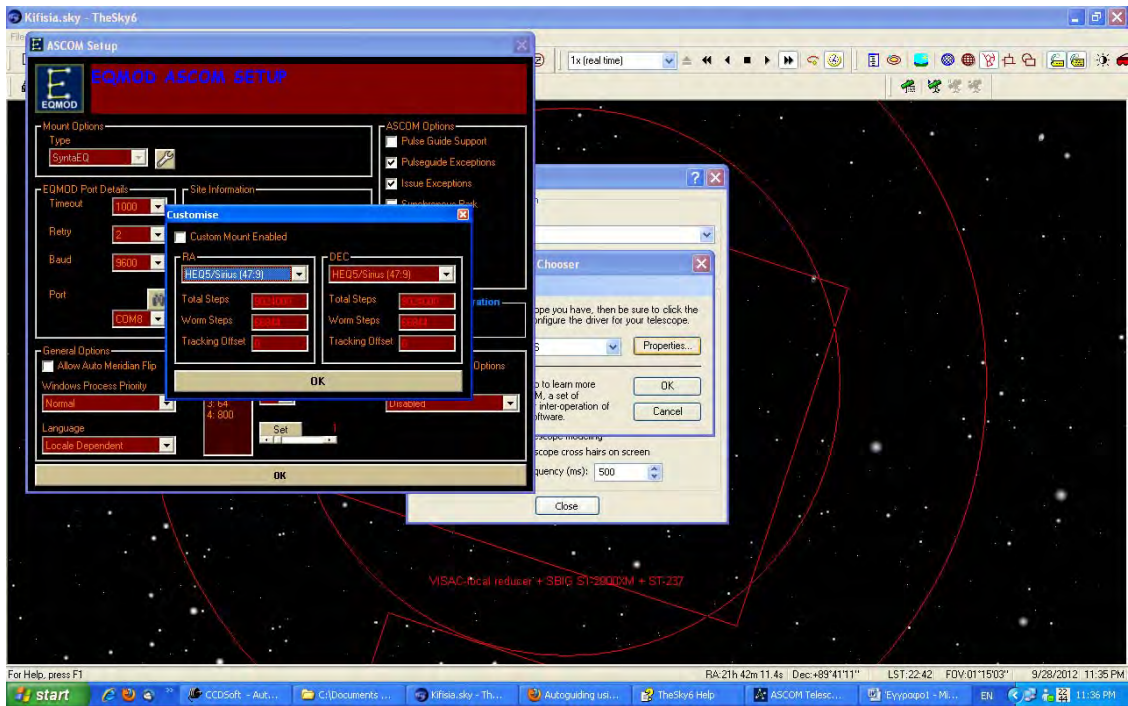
Kifisia.sky - TheSky6

ASCOM Setup

EQMOD ASCOM SETUP

EQMOD

Mount Options
Type
SyntaEQ

ASCOM Options
Pulse Guide Support
Pulseguide Exceptions
Issue Exceptions

EQMOD Port Details
Timeout 1000
Retry 2
Baud 9600
Port
COM8

Site Information

Customise
Custom Mount Enabled
RA
HEQ5/Sirius (47:9)
Total Steps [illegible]
Worm Steps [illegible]
Tracking Offset 0
DEC
HEQ5/Sirius (47:9)
Total Steps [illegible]
Worm Steps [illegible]
Tracking Offset 0
OK

General Options
Allow Auto Meridian Flip
Windows Process Priority
Normal
Language
Locale Dependent
3: 64
4: 800
Set
Options
Disabled
OK

1x (real time)

Chooser
ope you have, then be sure to click the onfigure the driver for your telescope.
Properties...
o to learn more M, a set of inter-operation of oftware.
OK
Cancel
scope cross hairs on screen
quency (ms): 500
Close

VISAC-focal reducer + SBIG ST-2000XM + ST-237

For Help, press F1
RA:21h 42m 11.4s | Dec:+89°41'11" LST:22:42 FOV:01°15'03" 9/28/2012 11:35 PM

start CCDSoft - Aut... C:\Documents ... Kifisia.sky - Th... Autoguiding usi... TheSky6 Help ASCOM Telesc... Έγγραφο1 - Mi... EN 11:36 PM